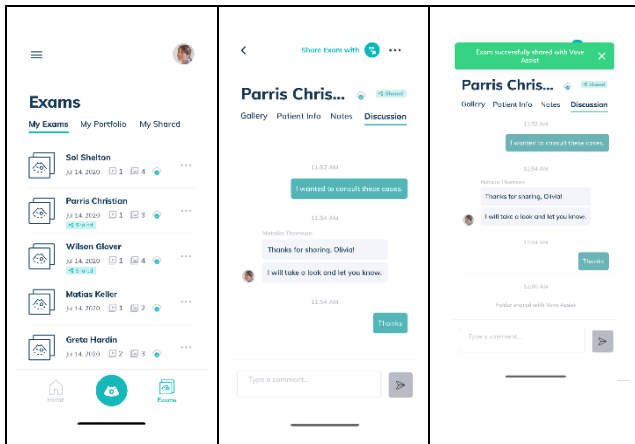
Exams

My Exams | My Portfolio | My Shared

Sol Shelton
Jul 14, 2020 1 4

Parris Christian
Jul 14, 2020 1 3
Shared

Wilson Glover
Jul 14, 2020 1 4
Shared

Matias Keller
Jul 14, 2020 1 2

Greta Hardin
Jul 14, 2020 2 3

Home | Exams

Share Exam with

Parris Chris...
Shared

Gallery | Patient Info | Notes | Discussion

11:52 AM

I wanted to consult these cases.

11:54 AM

Natalia Thomson

Thanks for sharing, Olivia!

I will take a look and let you know.

11:54 AM

Thanks

Type a comment...

Exams succesfully shared with Vave Assist

Parris Chris...
Shared

Gallery | Patient Info | Notes | Discussion

11:52 AM

I wanted to consult these cases.

11:54 AM

Natalia Thomson

Thanks for sharing, Olivia!

I will take a look and let you know.

11:54 AM

Thanks

12:05 AM

Folder shared with Vave Assist

Type a comment...